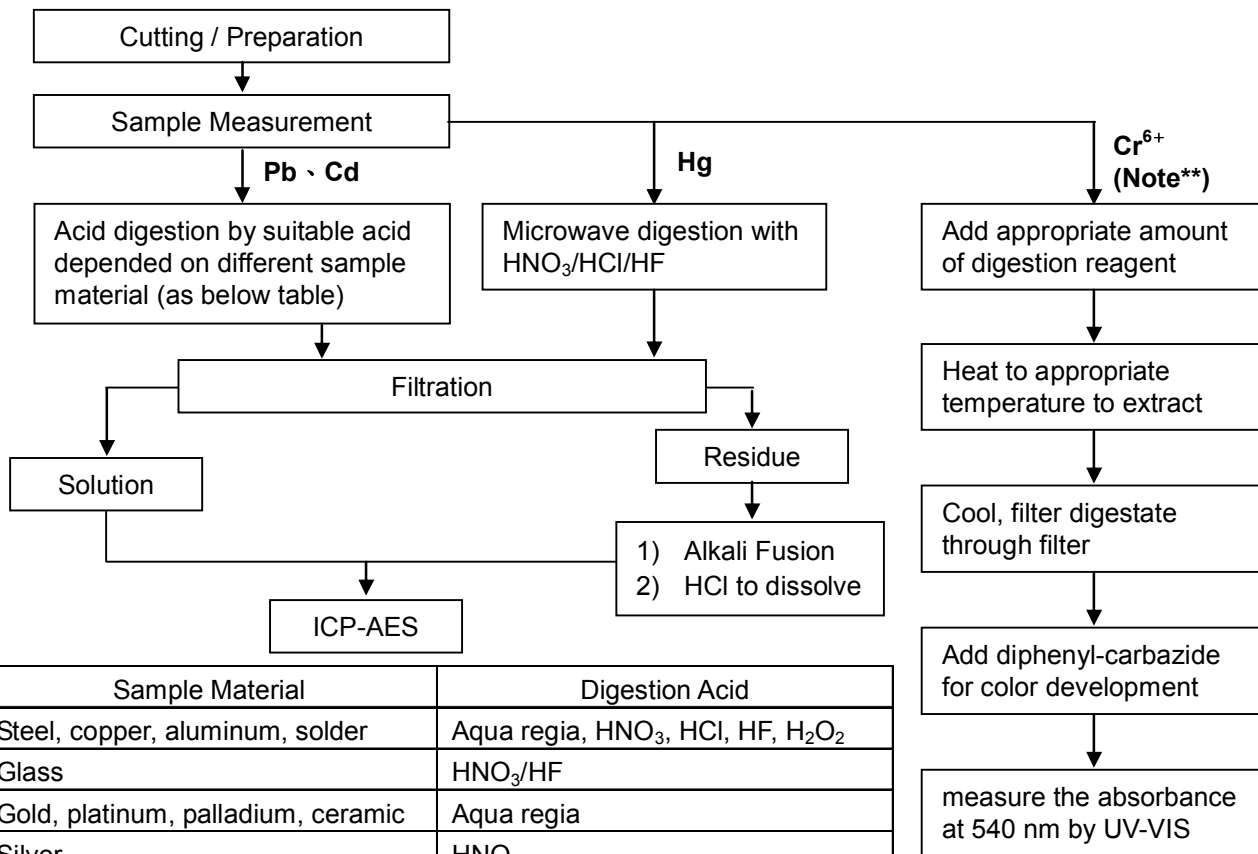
Cutting / Preparation

Sample Measurement

Pb、Cd

Hg

$Cr^{6+}$
(Note**)

Acid digestion by suitable acid depended on different sample material (as below table)

Microwave digestion with $HNO_3$/HCl/HF

Add appropriate amount of digestion reagent

Filtration

Heat to appropriate temperature to extract

Residue

Solution

Cool, filter digestate through filter

1) Alkali Fusion
2) HCl to dissolve

ICP-AES

Add diphenyl-carbazide for color development

| Sample Material | Digestion Acid |
|---|---|
| Steel, copper, aluminum, solder | Aqua regia, $HNO_3$, HCl, HF, $H_2O_2$ |
| Glass | $HNO_3$/HF |
| Gold, platinum, palladium, ceramic | Aqua regia |
| Silver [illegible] | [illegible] |

measure the absorbance at 540 nm by UV-VIS